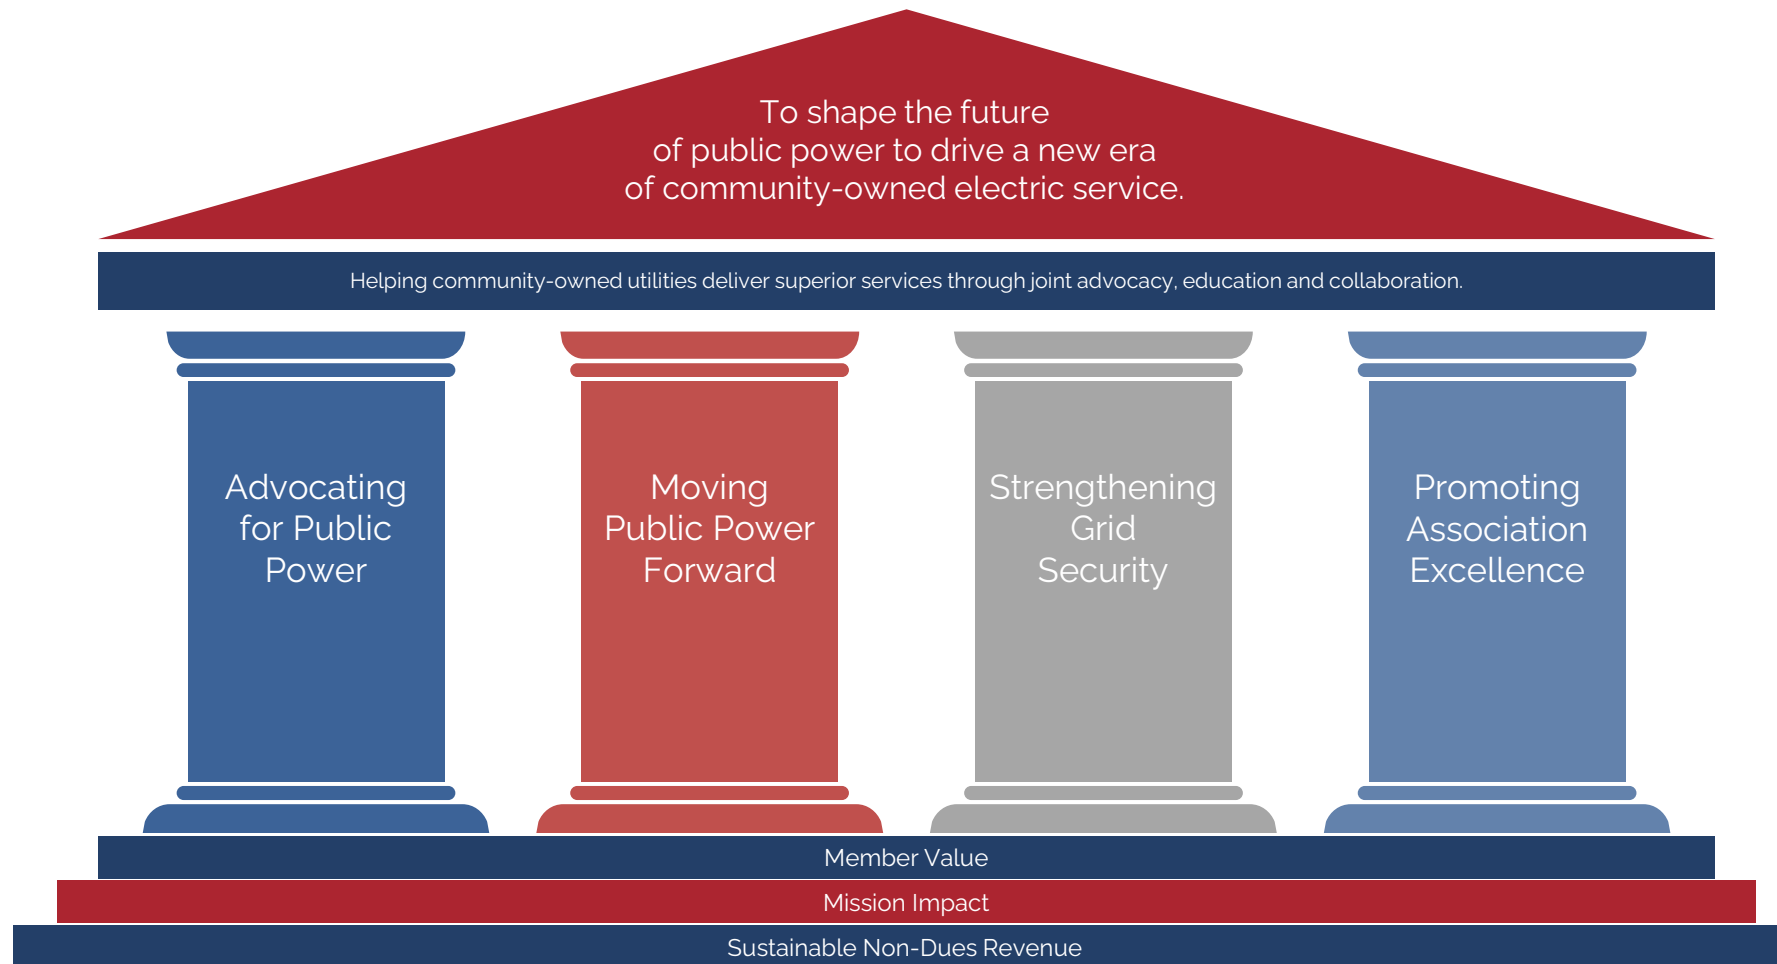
To shape the future of public power to drive a new era of community-owned electric service.

Helping community-owned utilities deliver superior services through joint advocacy, education and collaboration.

Advocating for Public Power

Moving Public Power Forward

Strengthening Grid Security

Promoting Association Excellence

Member Value

Mission Impact

Sustainable Non-Dues Revenue